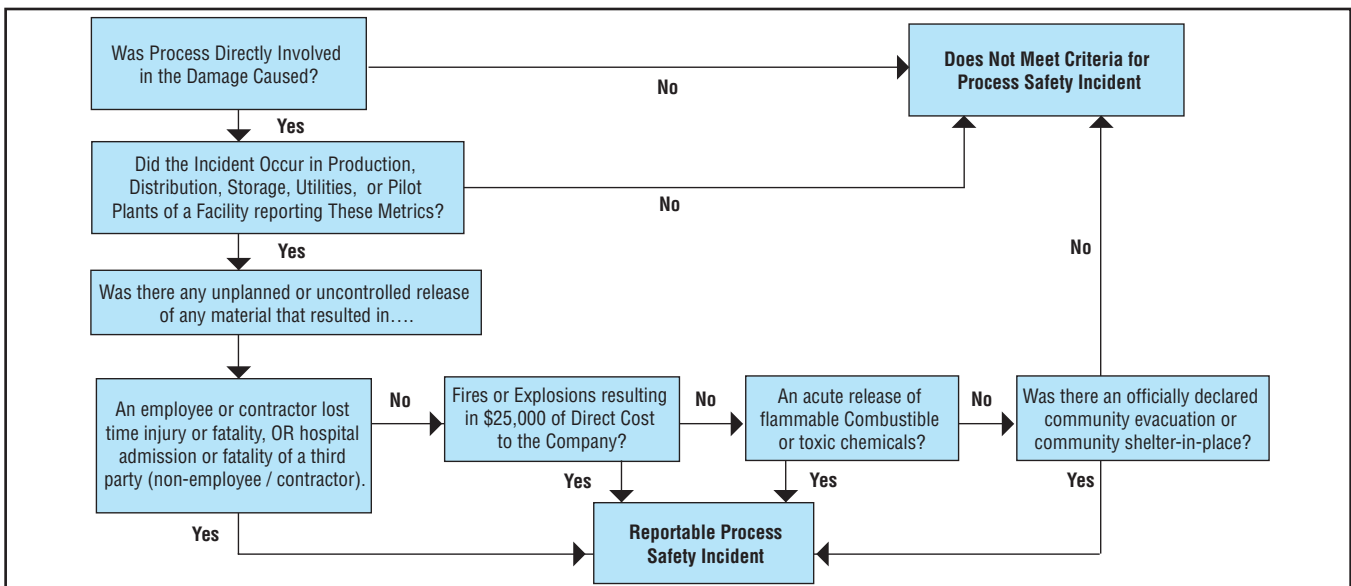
Was Process Directly Involved in the Damage Caused?

No

Does Not Meet Criteria for Process Safety Incident

Yes

Did the Incident Occur in Production, Distribution, Storage, Utilities, or Pilot Plants of a Facility reporting These Metrics?

No

Yes

No

Was there any unplanned or uncontrolled release of any material that resulted in….

An employee or contractor lost time injury or fatality, OR hospital admission or fatality of a third party (non-employee / contractor).

No

Fires or Explosions resulting in $25,000 of Direct Cost to the Company?

No

An acute release of flammable Combustible or toxic chemicals?

No

Was there an officially declared community evacuation or community shelter-in-place?

Yes

Yes

Yes

Yes

Reportable Process Safety Incident